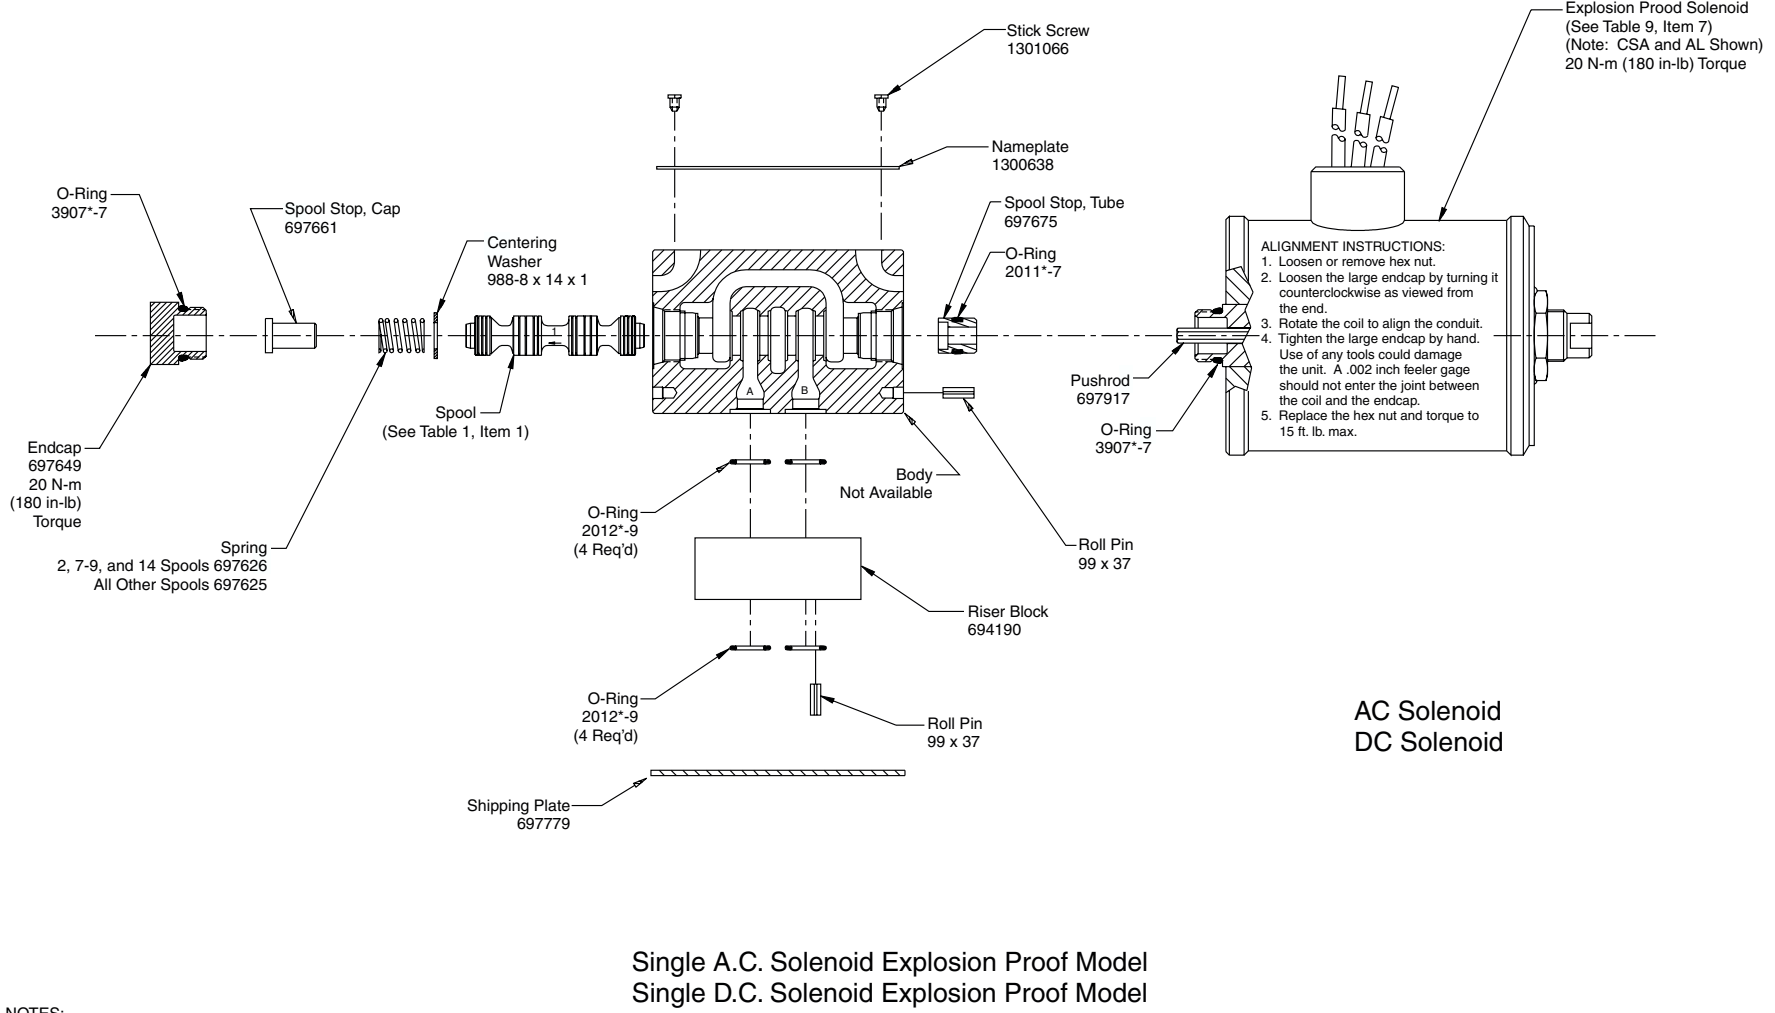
Explosion Prood Solenoid
(See Table 9, Item 7)
(Note: CSA and AL Shown)
20 N-m (180 in-lb) Torque

Stick Screw
1301066

Nameplate
1300638

O-Ring
3907*-7

Spool Stop, Cap
697661

Centering Washer
988-8 x 14 x 1

Spool Stop, Tube
697675

O-Ring
2011*-7

ALIGNMENT INSTRUCTIONS:
1. Loosen or remove hex nut.
2. Loosen the large endcap by turning it counterclockwise as viewed from the end.
3. Rotate the coil to align the conduit.
4. Tighten the large endcap by hand. Use of any tools could damage the unit. A .002 inch feeler gage should not enter the joint between the coil and the endcap.
5. Replace the hex nut and torque to 15 ft. lb. max.

1

A

B

Pushrod
697917

O-Ring
3907*-7

Spool
(See Table 1, Item 1)

Endcap
697649
20 N-m
(180 in-lb)
Torque

Body
Not Available

O-Ring
2012*-9
(4 Req'd)

Roll Pin
99 x 37

Spring
2, 7-9, and 14 Spools 697626
All Other Spools 697625

Riser Block
694190

O-Ring
2012*-9
(4 Req'd)

Roll Pin
99 x 37

AC Solenoid
DC Solenoid

Shipping Plate
697779

Single A.C. Solenoid Explosion Proof Model
Single D.C. Solenoid Explosion Proof Model

NOTES: